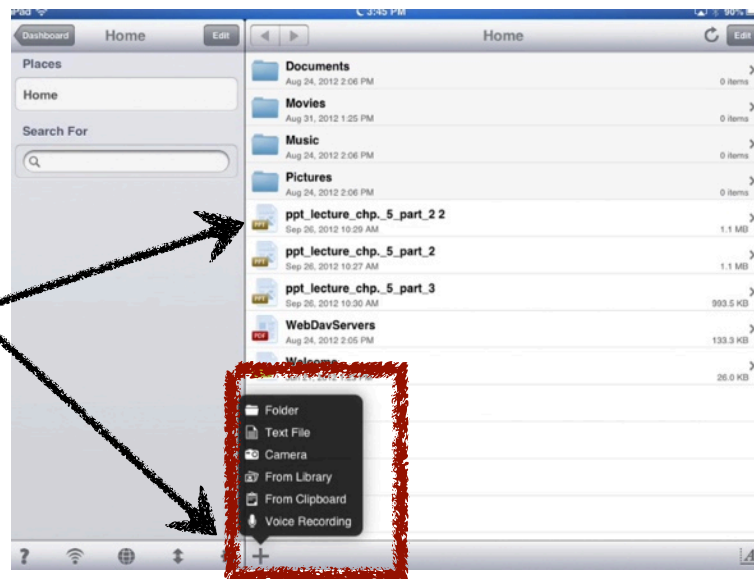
iPad
3:45 PM

Dashboard
Home
Edit

Places
Home

Search For

Home
Edit

Documents
Aug 24, 2012 2:06 PM
0 items

Movies
Aug 31, 2012 1:25 PM
0 items

Music
Aug 24, 2012 2:06 PM
0 items

Pictures
Aug 24, 2012 2:06 PM
0 items

ppt_lecture_chp._5_part_2 2
Sep 26, 2012 10:29 AM
1.1 MB

ppt_lecture_chp._5_part_2
Sep 26, 2012 10:27 AM
1.1 MB

ppt_lecture_chp._5_part_3
Sep 26, 2012 10:30 AM
993.5 KB

WebDavServers
Aug 24, 2012 2:05 PM
133.3 KB

Welcome
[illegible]
26.0 KB

Folder
Text File
Camera
From Library
From Clipboard
Voice Recording

?
+